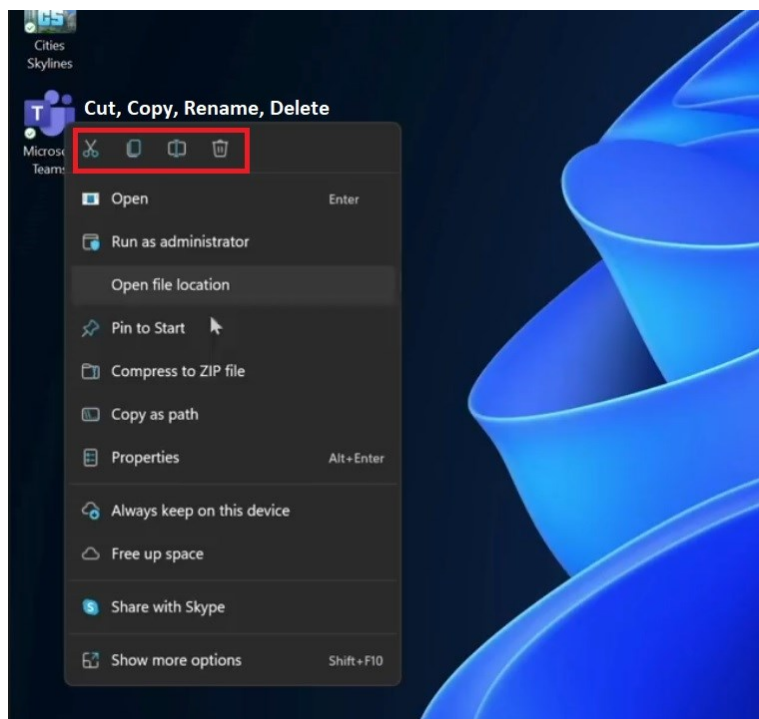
Cities Skylines

Microsoft Teams

Cut, Copy, Rename, Delete

Open Enter

Run as administrator

Open file location

Pin to Start

Compress to ZIP file

Copy as path

Properties Alt+Enter

Always keep on this device

Free up space

Share with Skype

Show more options Shift+F10